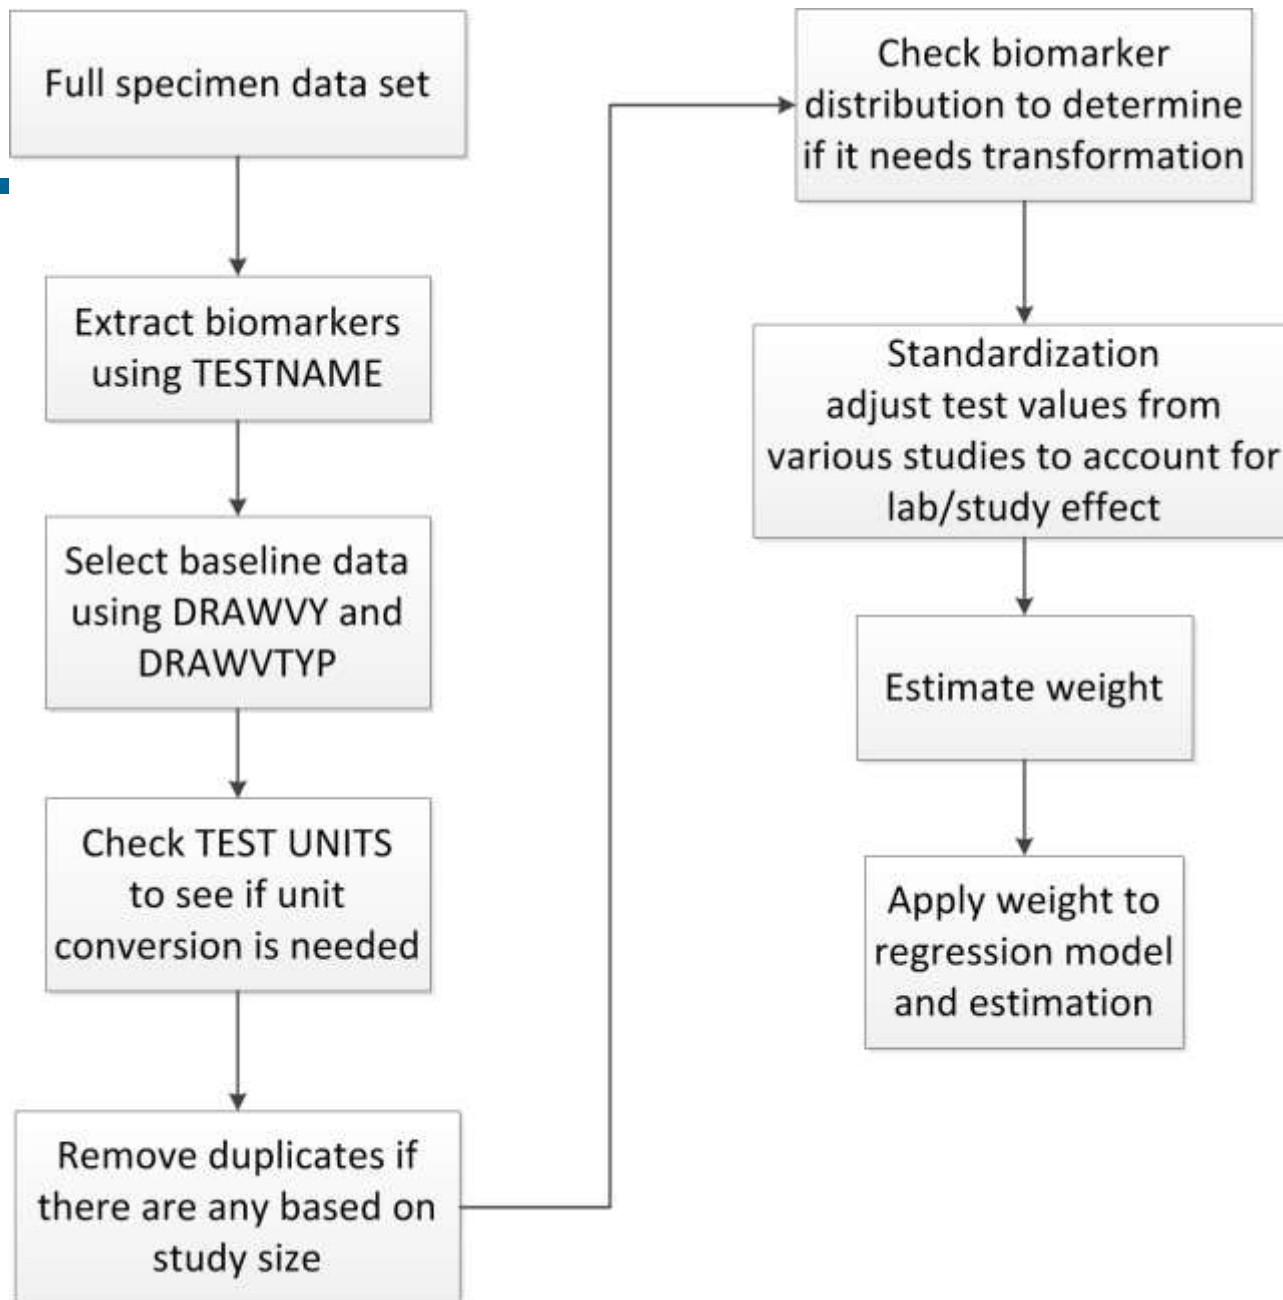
Full specimen data set

Extract biomarkers using TESTNAME

Select baseline data using DRAWVY and DRAWVTYP

Check TEST UNITS to see if unit conversion is needed

Remove duplicates if there are any based on study size

Check biomarker distribution to determine if it needs transformation

Standardization adjust test values from various studies to account for lab/study effect

Estimate weight

Apply weight to regression model and estimation